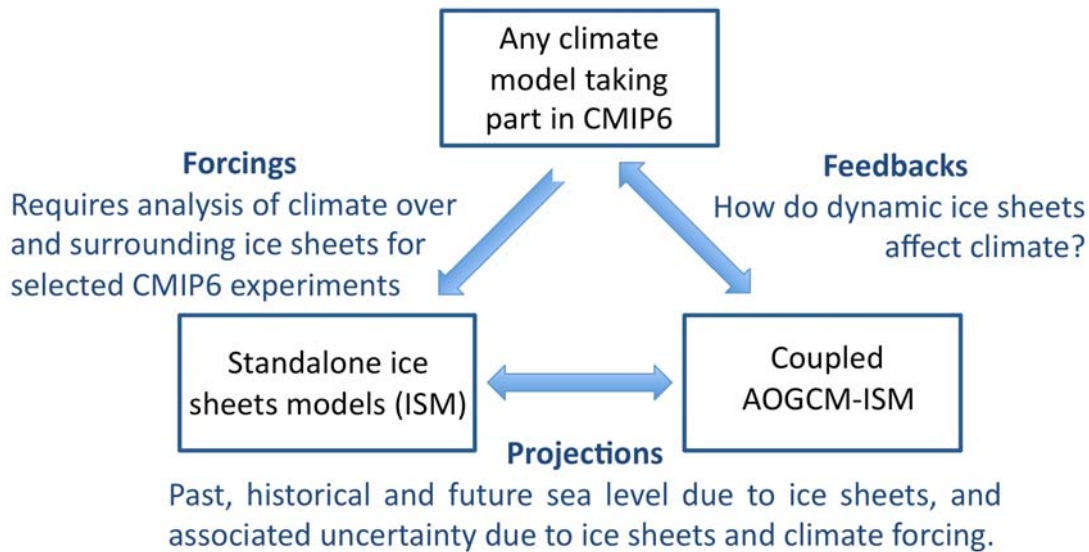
Any climate model taking part in CMIP6

Forcings
Requires analysis of climate over and surrounding ice sheets for selected CMIP6 experiments

Feedbacks
How do dynamic ice sheets affect climate?

Standalone ice sheets models (ISM)

Coupled AOGCM-ISM

Projections
Past, historical and future sea level due to ice sheets, and associated uncertainty due to ice sheets and climate forcing.